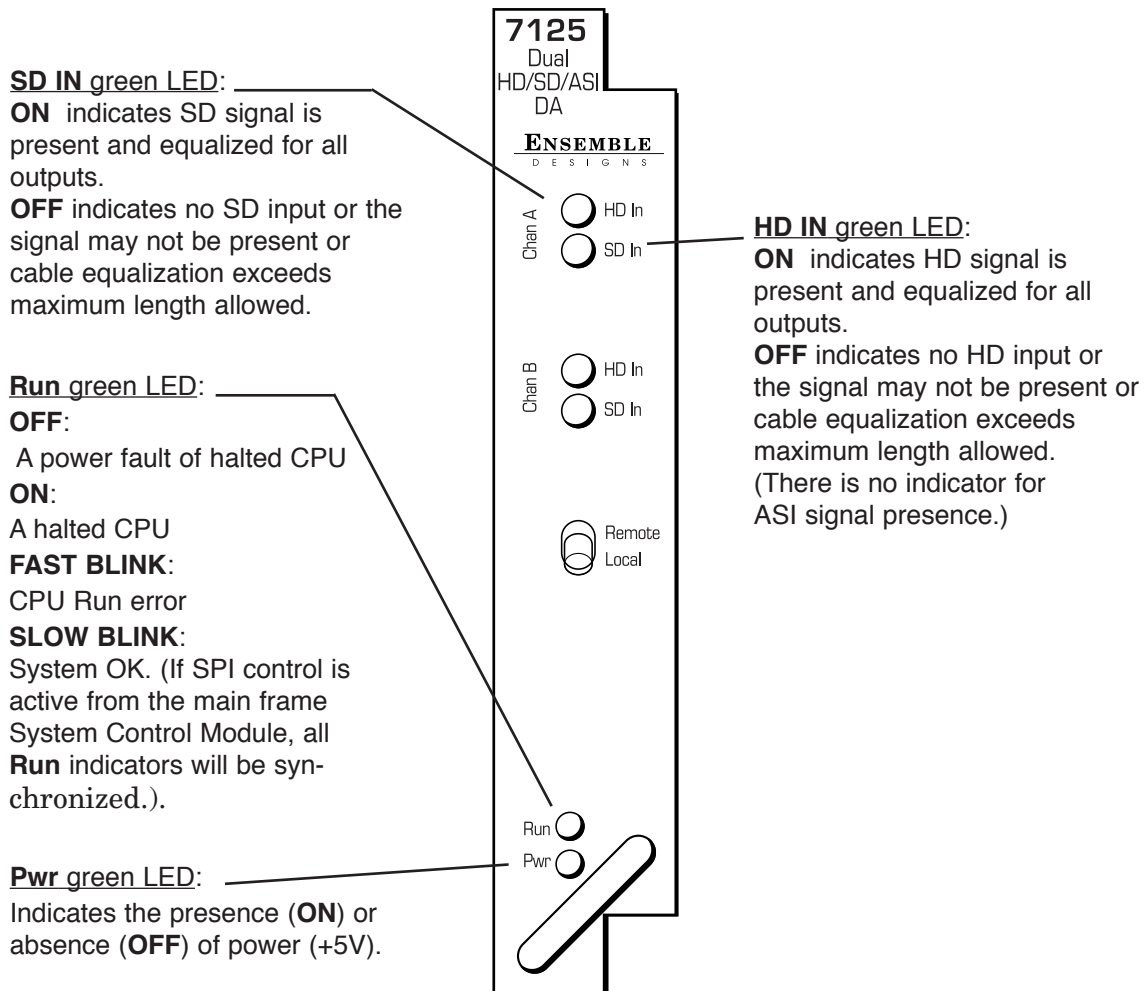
SD IN green LED:
ON indicates SD signal is present and equalized for all outputs.
OFF indicates no SD input or the signal may not be present or cable equalization exceeds maximum length allowed.

Run green LED:
OFF:
A power fault of halted CPU
ON:
A halted CPU
FAST BLINK:
CPU Run error
SLOW BLINK:
System OK. (If SPI control is active from the main frame System Control Module, all Run indicators will be synchronized.).

Pwr green LED:
Indicates the presence (ON) or absence (OFF) of power (+5V).

7125
Dual
HD/SD/ASI
DA

ENSEMBLE
DESIGNS

Chan A
HD In
SD In

Chan B
HD In
SD In

Remote
Local

Run
Pwr

HD IN green LED:
ON indicates HD signal is present and equalized for all outputs.
OFF indicates no HD input or the signal may not be present or cable equalization exceeds maximum length allowed. (There is no indicator for ASI signal presence.)